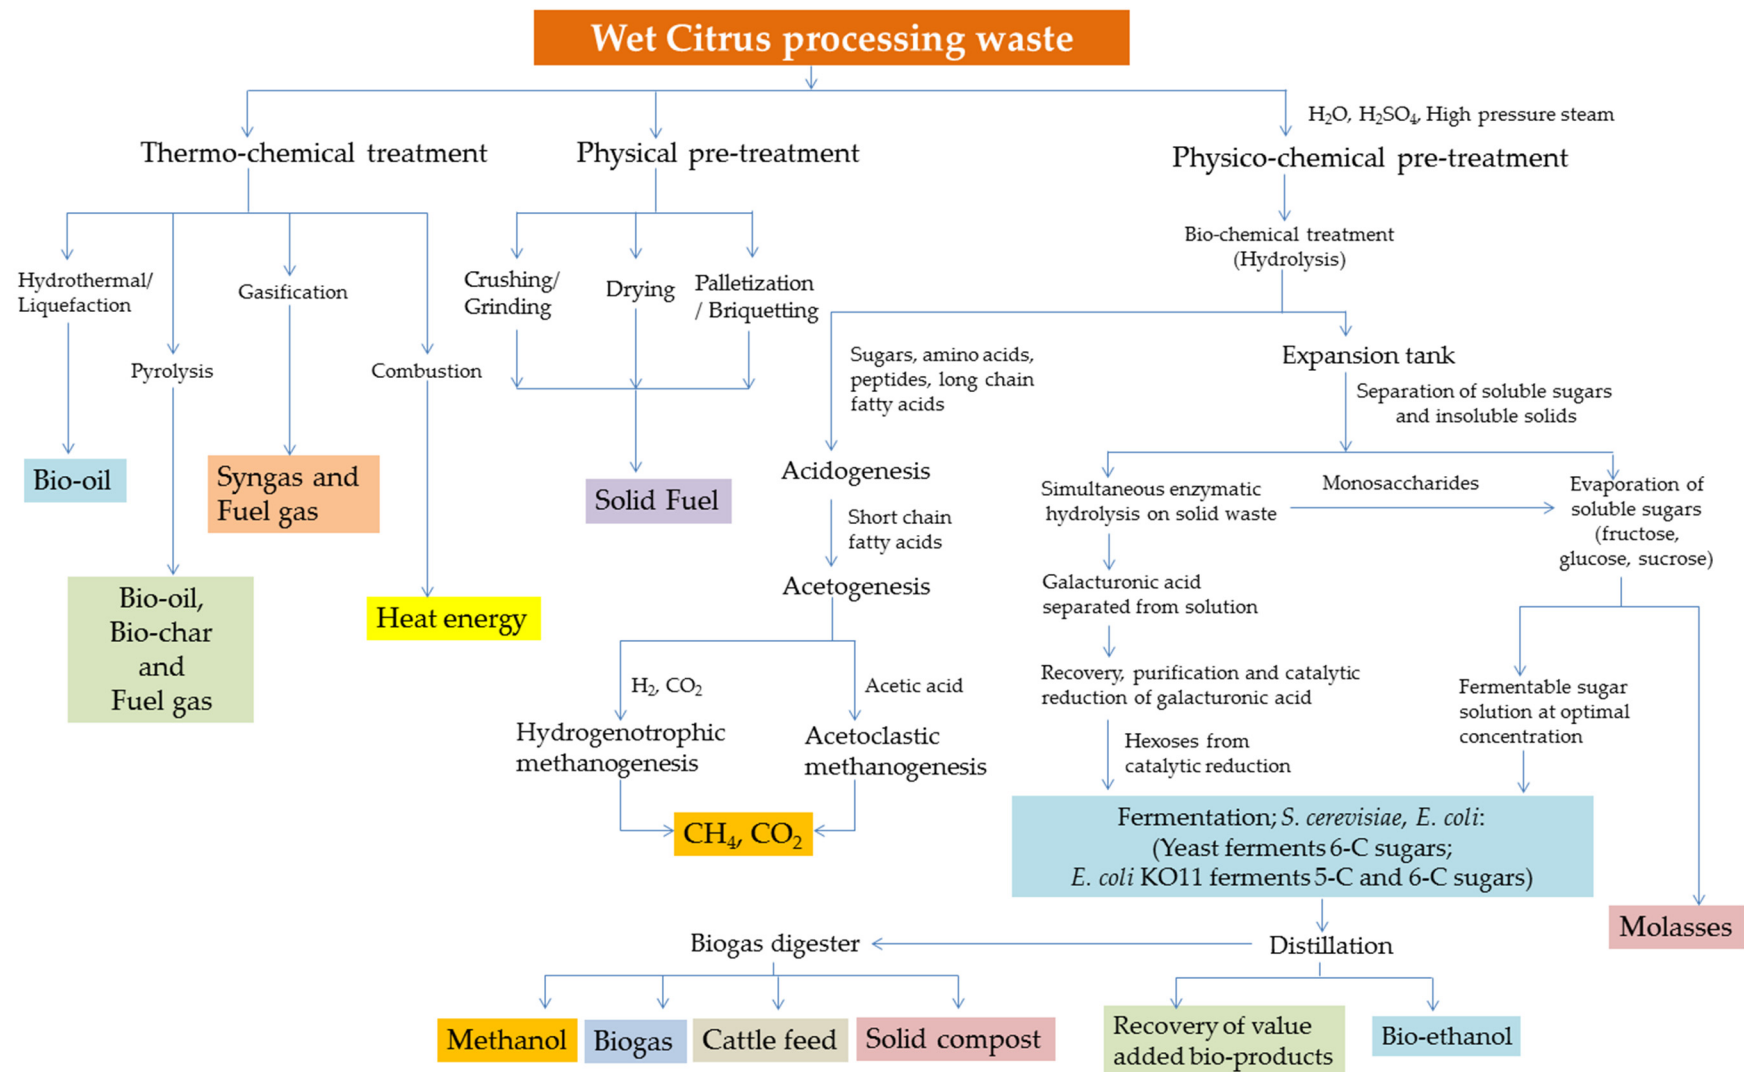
Wet Citrus processing waste

Thermo-chemical treatment

Physical pre-treatment

$H_2O$, $H_2SO_4$, High pressure steam

Physico-chemical pre-treatment

Hydrothermal/ Liquefaction

Pyrolysis

Gasification

Combustion

Bio-oil

Syngas and Fuel gas

Bio-oil, Bio-char and Fuel gas

Heat energy

Crushing/ Grinding

Drying

Palletization / Briquetting

Solid Fuel

Bio-chemical treatment (Hydrolysis)

Sugars, amino acids, peptides, long chain fatty acids

Acidogenesis

Short chain fatty acids

Acetogenesis

$H_2$, $CO_2$

Acetic acid

Hydrogenotrophic methanogenesis

Acetoclastic methanogenesis

$CH_4$, $CO_2$

Expansion tank

Separation of soluble sugars and insoluble solids

Simultaneous enzymatic hydrolysis on solid waste

Monosaccharides

Evaporation of soluble sugars (fructose, glucose, sucrose)

Galacturonic acid separated from solution

Recovery, purification and catalytic reduction of galacturonic acid

Hexoses from catalytic reduction

Fermentable sugar solution at optimal concentration

Fermentation; S. cerevisiae, E. coli: (Yeast ferments 6-C sugars; E. coli KO11 ferments 5-C and 6-C sugars)

Molasses

Biogas digester

Distillation

Methanol

Biogas

Cattle feed

Solid compost

Recovery of value added bio-products

Bio-ethanol